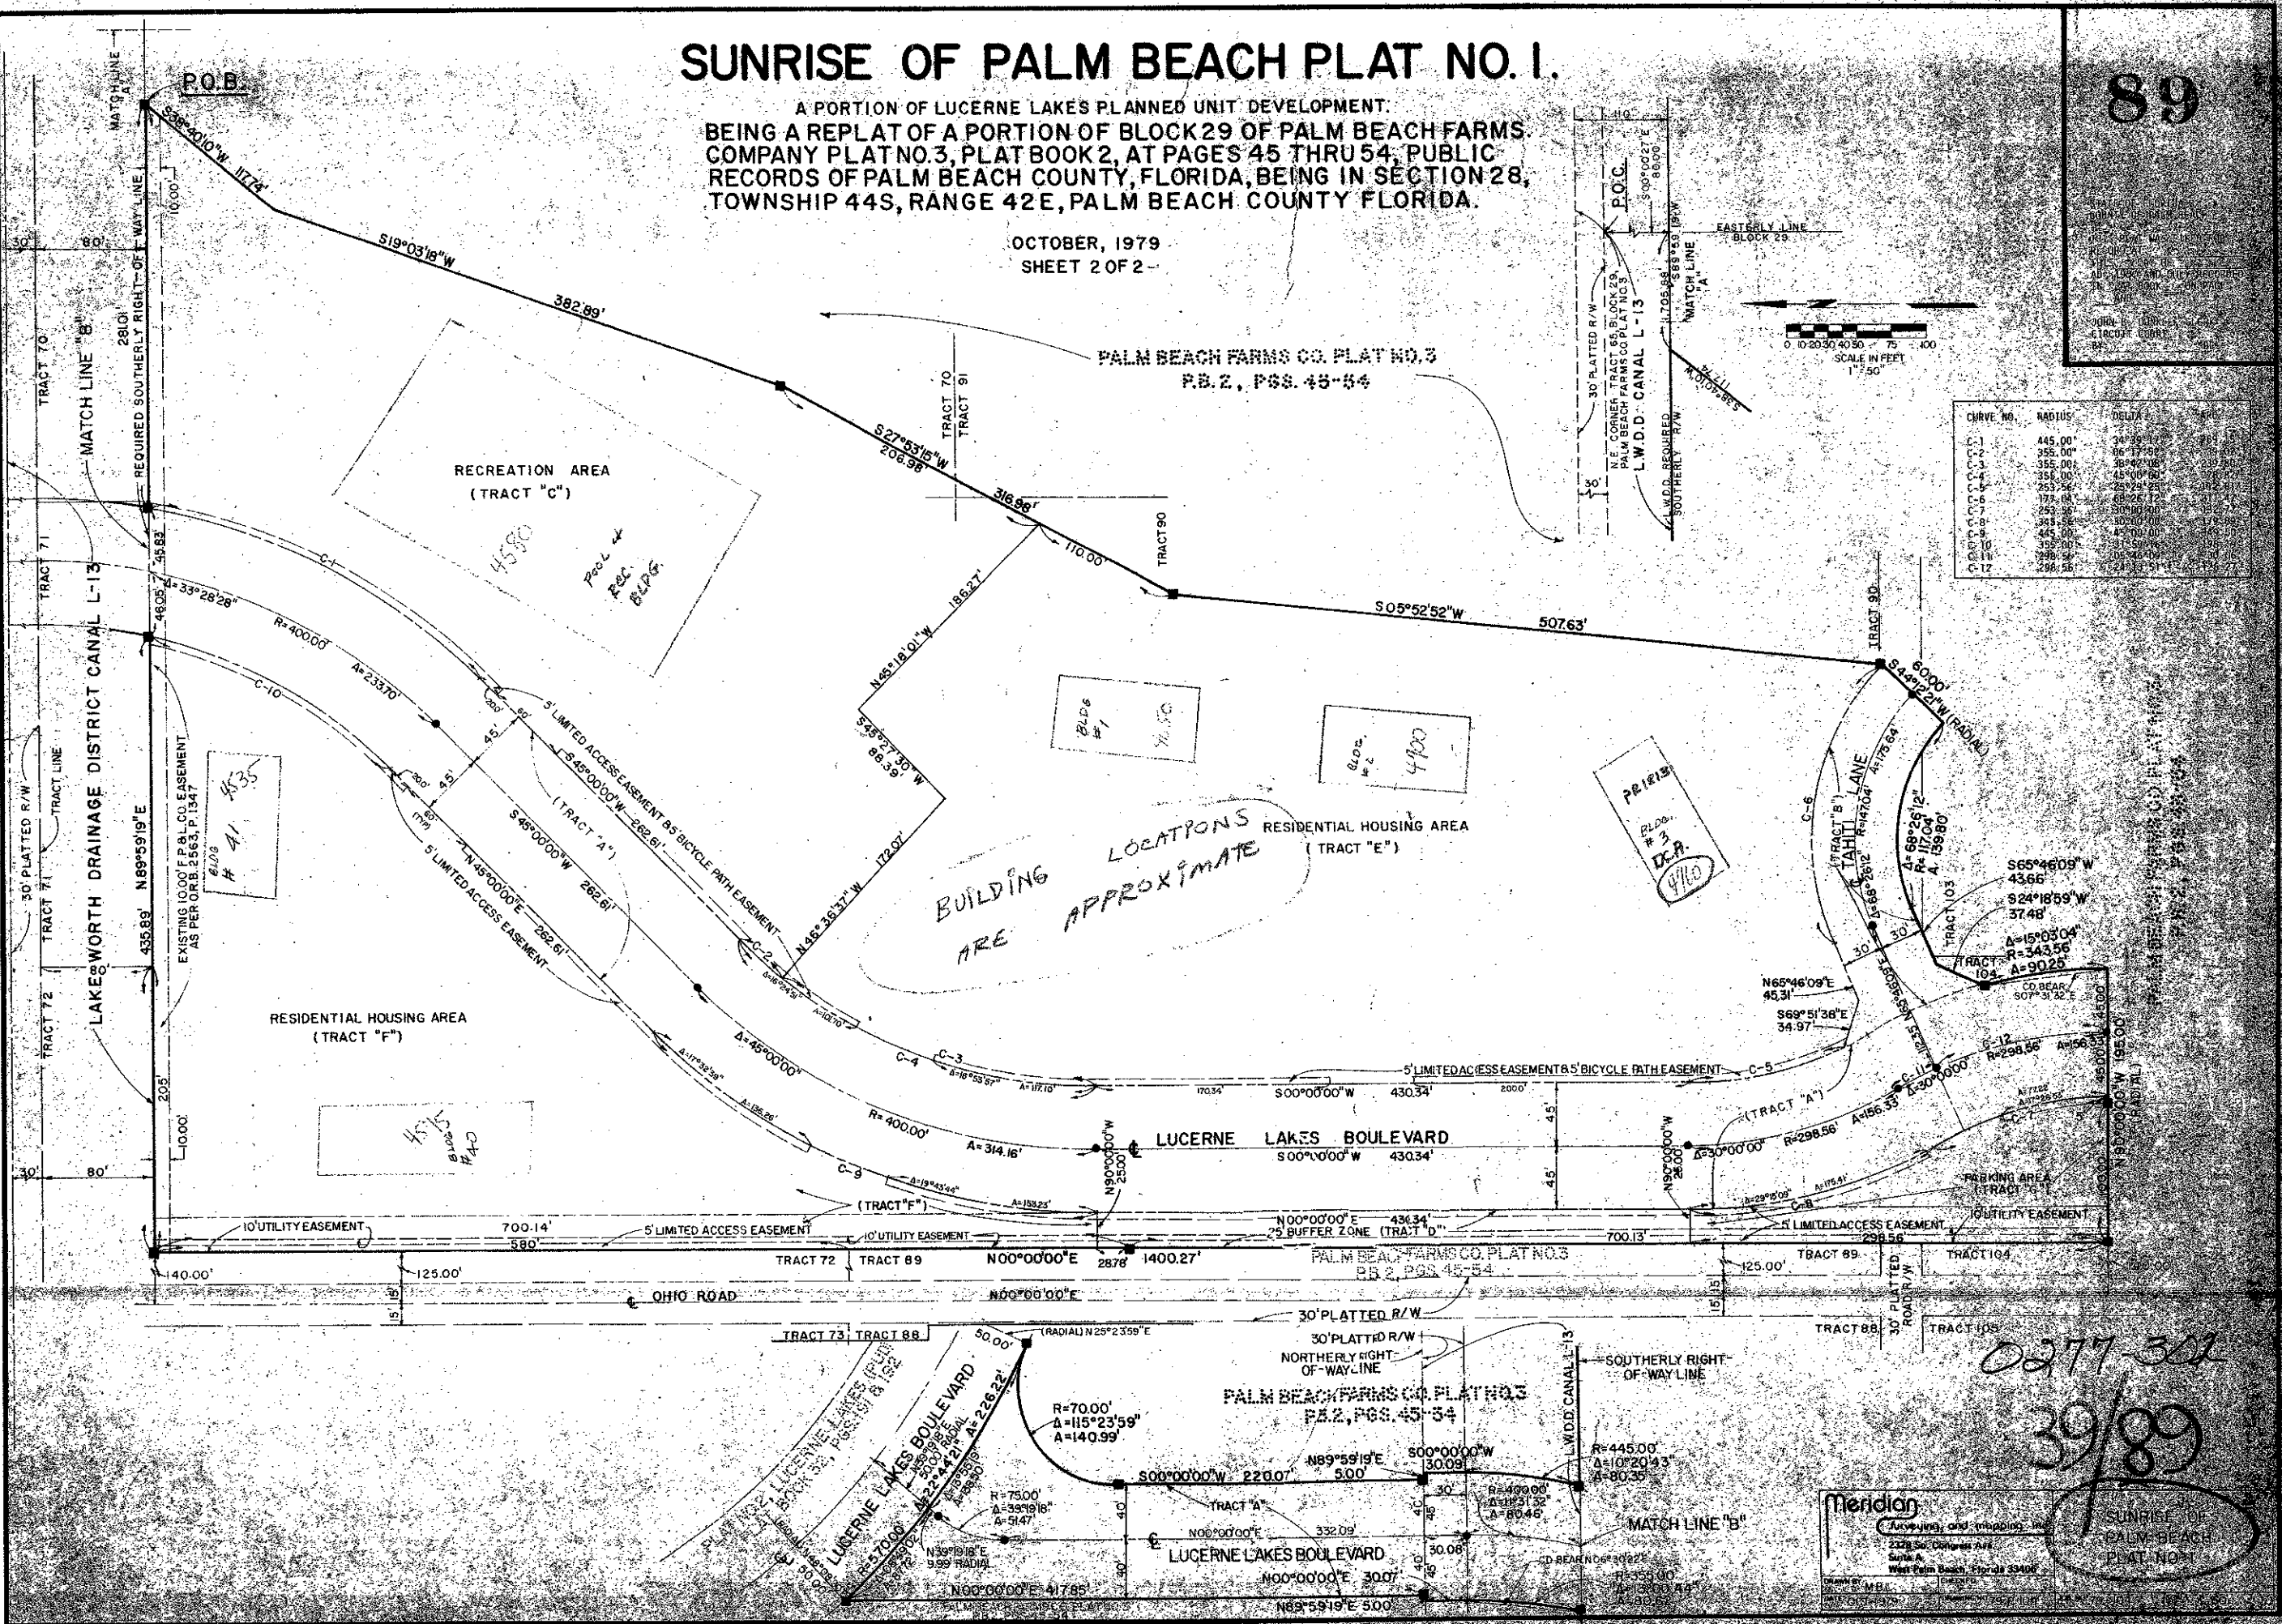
SUNRISE OF PALM BEACH PLAT NO. I.

A PORTION OF LUCERNE LAKES PLANNED UNIT DEVELOPMENT.
BEING A REPLAT OF A PORTION OF BLOCK 29 OF PALM BEACH FARMS COMPANY PLAT NO. 3, PLAT BOOK 2, AT PAGES 45 THRU 54, PUBLIC RECORDS OF PALM BEACH COUNTY, FLORIDA, BEING IN SECTION 28, TOWNSHIP 44S, RANGE 42E, PALM BEACH COUNTY FLORIDA.

OCTOBER, 1979
SHEET 2 OF 2

89

P.O.B.
MATCH LINE "A"
S38°40'10"W 117.74'
S19°03'18"W 382.89'
S27°53'15"W 206.98'
316.98'
110.00'
S05°52'52"W 507.63'
N45°18'01"W 186.27'
S45°27'30"W 88.39'
N46°36'37"W 172.07'

PALM BEACH FARMS CO. PLAT NO. 3
P.B. 2, PGS. 45-54

TRACT 70
TRACT 91
TRACT 90
TRACT 71
TRACT 72
TRACT 103
TRACT 104

RECREATION AREA
(TRACT "C")
4580
POOL & REC. BLDG.

BLDG #1 4650
BLDG #2 4400
PR1815 BLDG #3 D.C.A. 4410
4535 BLDG #41
4515 BLDG #40

BUILDING LOCATIONS ARE APPROXIMATE

RESIDENTIAL HOUSING AREA
(TRACT "E")

RESIDENTIAL HOUSING AREA
(TRACT "F")

MATCH LINE "B"
REQUIRED SOUTHERLY RIGHT-OF-WAY LINE
LAKEWORTH DRAINAGE DISTRICT CANAL L-13
30' PLATTED R/W
TRACT LINE
EXISTING 10.00' F.P.&L.CO. EASEMENT AS PER O.R.B. 2563, P.1347
N89°59'19"E 435.89'
30' 80' 28.01' 10.00' 35.82' 46.05' 205' 10.00'
Δ=33°28'28" R=400.00' Δ=233.70'
C-1 C-10 C-2 C-3 C-4 C-9 C-5 C-6 C-8 C-11 C-12
5' LIMITED ACCESS EASEMENT & 5' BICYCLE PATH EASEMENT
S45°00'00"W 262.61'
(TRACT "A")
N45°00'00"E 262.61'
5' LIMITED ACCESS EASEMENT
45' 45' 60' 200'
Δ=45°00'00"
R=400.00' A=314.16'
LUCERNE LAKES BOULEVARD
S00°00'00"W 430.34'
N90°00'00"W 25.00'
N90°00'00"W 25.00'
Δ=30°00'00" R=298.56' A=156.33'
(TRACT "F")
10' UTILITY EASEMENT
700.14'
580'
5' LIMITED ACCESS EASEMENT
10' UTILITY EASEMENT
N00°00'00"E 430.34'
25' BUFFER ZONE (TRACT "D")
700.13'
5' LIMITED ACCESS EASEMENT
10' UTILITY EASEMENT
298.56'
PARKING AREA (TRACT "G")
N00°00'00"E 28.78' 1400.27'
TRACT 72 TRACT 89
140.00' 125.00'
OHIO ROAD
N00°00'00"E
30' PLATTED R/W
PALM BEACH FARMS CO. PLAT NO. 3
P.B. 2, PGS. 45-54
TRACT 89 TRACT 104
125.00'
TRACT 73 TRACT 88
TRACT 88 TRACT 105
30' PLATTED ROAD R/W

(TRACT "B") TAHITI LANE
S44°12'21"W (RADIAL) 60.00'
Δ=68°26'12" R=117.04' A=139.80'
A=175.64'
S65°46'09"W 43.66'
S24°18'59"W 37.48'
Δ=15°05'04" R=343.56' A=90.25'
CD. BEAR. S07°31'32"E
N65°46'09"E 45.31'
S69°51'38"E 34.97'
N90°00'00"W 195.00' (RADIAL)
30' 30'

P.O.C.
S00°00'27"E 80.00'
EASTERLY LINE BLOCK 29
N.E. CORNER, TRACT 65, BLOCK 29, PALM BEACH FARMS CO. PLAT NO. 3
30' PLATTED R/W
L.W.D.D. CANAL L-13
L.W.D.D. REQUIRED SOUTHERLY R/W
MATCH LINE "A"
S89°53'19"W 11.70'

0 10 20 30 40 50 75 100
SCALE IN FEET
1"=50'

| CURVE NO. | RADIUS | DELTA | ARC |
|---|---|---|---|
| C-1 | 445.00' | 34°39'17" | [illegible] |
| C-2 | 355.00' | 06°17'58" | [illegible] |
| C-3 | 355.00' | 38°42'02" | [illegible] |
| C-4 | 355.00' | 45°00'00" | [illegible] |
| C-5 | 253.56' | 25°29'25" | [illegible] |
| C-6 | 177.04' | 68°26'12" | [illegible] |
| C-7 | 253.56' | 30°00'00" | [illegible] |
| C-8 | 343.56' | 30°00'00" | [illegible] |
| C-9 | 445.00' | 45°00'00" | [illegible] |
| C-10 | 355.00' | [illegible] | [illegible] |
| C-11 | 298.56' | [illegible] | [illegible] |
| C-12 | 298.56' | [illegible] | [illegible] |

(RADIAL) N25°23'59"E
50.00'
R=70.00' Δ=115°23'59" A=140.99'
LUCERNE LAKES BOULEVARD
A=226.22'
R=75.00' Δ=39°19'18" A=51.47'
N39°19'18"E 9.99' RADIAL
R=570.00
N00°00'00"E 417.85'
S00°00'00"W 220.07'
N89°59'19"E 5.00'
S00°00'00"W 30.09'
TRACT "A"
N00°00'00"E 332.09'
LUCERNE LAKES BOULEVARD
N00°00'00"E 30.07'
N89°59'19"E 5.00'
30.08'
R=445.00' Δ=10°20'43" A=80.35'
R=400.00' Δ=11°31'32" A=80.45'
CD. BEAR N05°30'22"E
R=355.00' Δ=13°00'44" A=80.59'
L.W.D.D. CANAL L-13
30'PLATTED R/W
NORTHERLY RIGHT-OF-WAY LINE
SOUTHERLY RIGHT-OF-WAY LINE
PALM BEACH FARMS CO. PLAT NO. 3
P.B. 2, PGS. 45-54
MATCH LINE "B"
PLAT NO. 2 LUCERNE LAKES (P.U.D.) P.B. 35, PGS. 151 & 152

0277-302
39/89

Meridian
Surveying and mapping, inc.
West Palm Beach, Florida 33409

SUNRISE OF PALM BEACH PLAT NO. 1